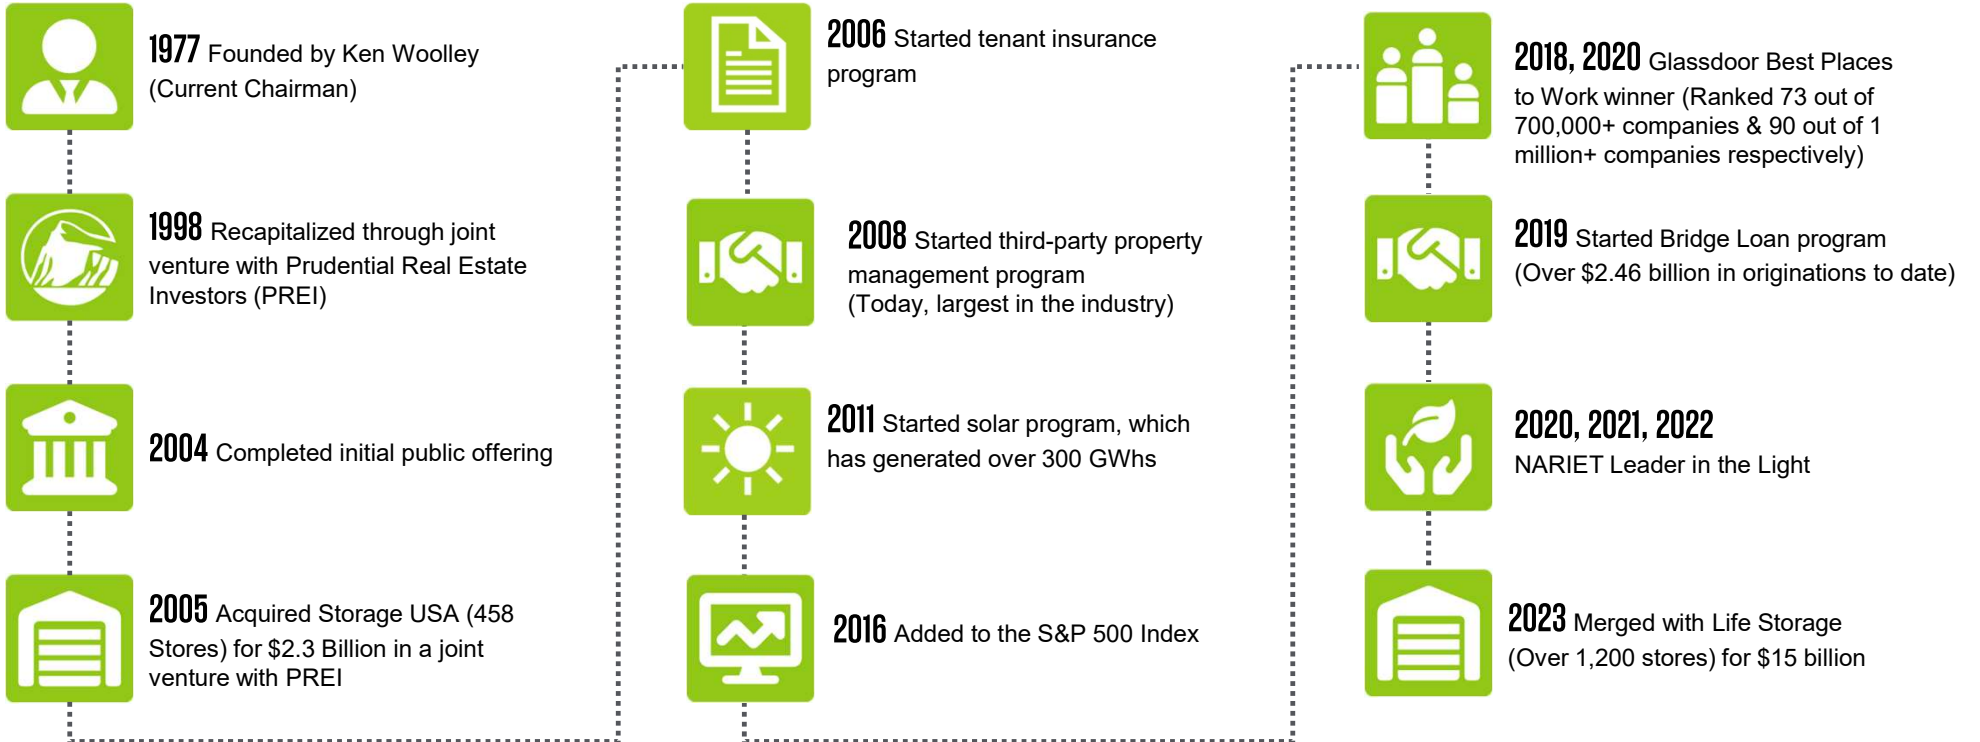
1977 Founded by Ken Woolley (Current Chairman)

1998 Recapitalized through joint venture with Prudential Real Estate Investors (PREI)

2004 Completed initial public offering

2005 Acquired Storage USA (458 Stores) for $2.3 Billion in a joint venture with PREI

2006 Started tenant insurance program

2008 Started third-party property management program (Today, largest in the industry)

2011 Started solar program, which has generated over 300 GWhs

2016 Added to the S&P 500 Index

2018, 2020 Glassdoor Best Places to Work winner (Ranked 73 out of 700,000+ companies & 90 out of 1 million+ companies respectively)

2019 Started Bridge Loan program (Over $2.46 billion in originations to date)

2020, 2021, 2022 NARIET Leader in the Light

2023 Merged with Life Storage (Over 1,200 stores) for $15 billion